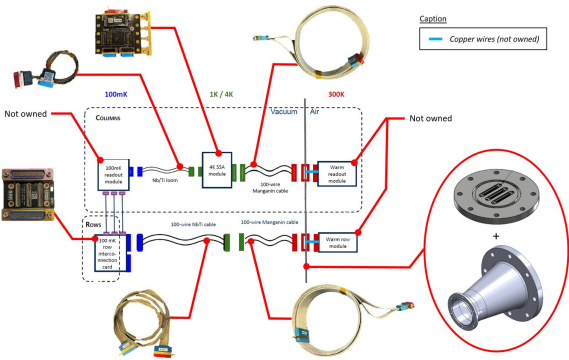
Caption
Copper wires (not owned)

100mK
1K / 4K
300K
Vacuum
Air

Not owned
Not owned

Columns
100mK readout module
NbTi loom
4K SSA module
100-wire Manganin cable
Warm readout module

Rows
100 mK row interconnection card
100-wire NbTi cable
100-wire Manganin cable
Warm row module

+